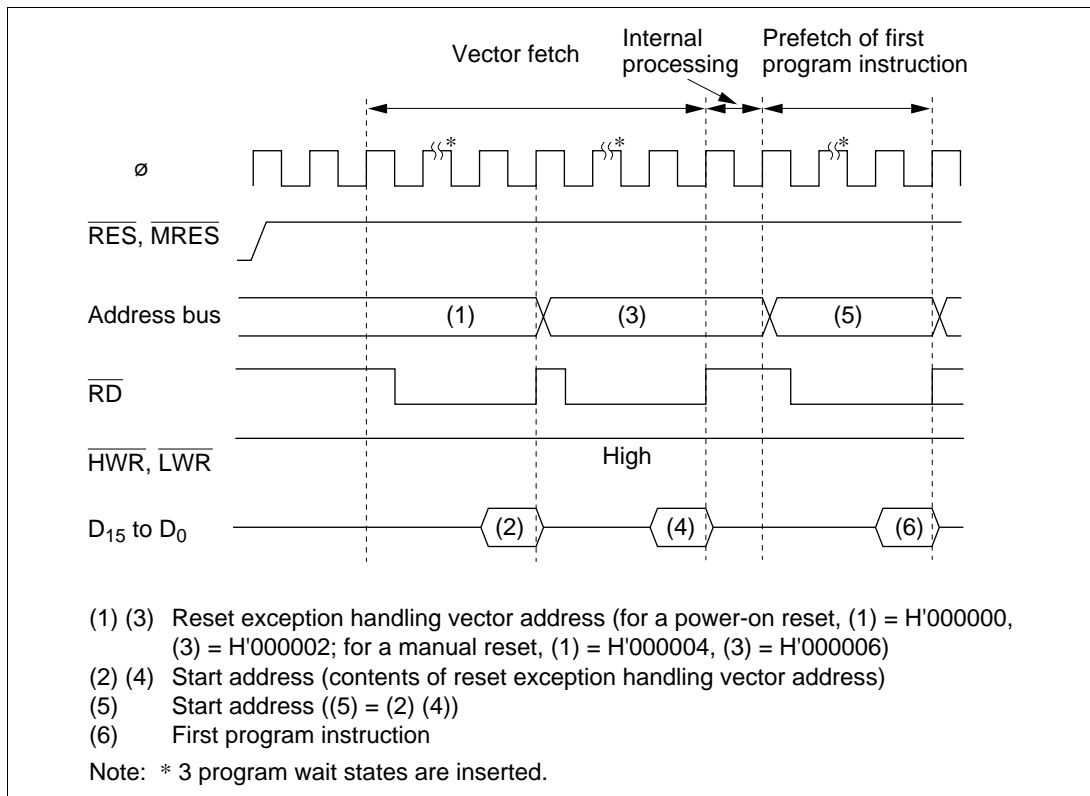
Vector fetch

Internal processing

Prefetch of first program instruction

ø

*

*

*

$\overline{RES}$, $\overline{MRES}$

Address bus

(1)

(3)

(5)

$\overline{RD}$

$\overline{HWR}$, $\overline{LWR}$

High

$D_{15}$ to $D_0$

(2)

(4)

(6)

(1) (3) Reset exception handling vector address (for a power-on reset, (1) = H'000000, (3) = H'000002; for a manual reset, (1) = H'000004, (3) = H'000006)
(2) (4) Start address (contents of reset exception handling vector address)
(5) Start address ((5) = (2) (4))
(6) First program instruction

Note: * 3 program wait states are inserted.